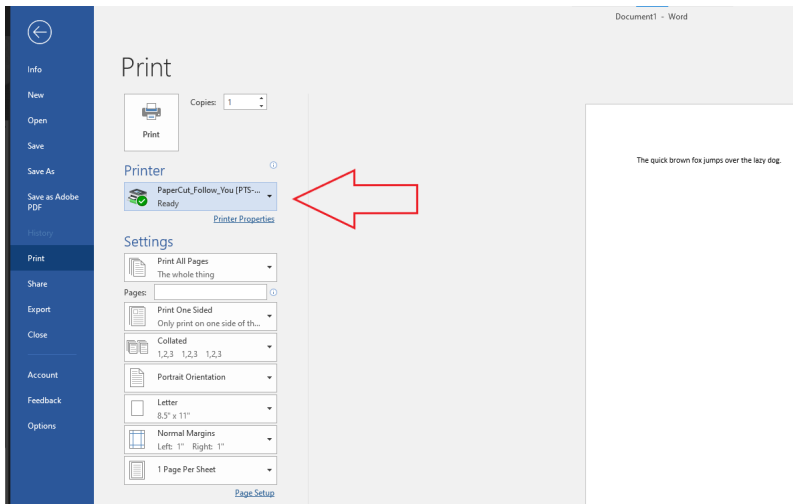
Document1 - Word

Info
New
Open
Save
Save As
Save as Adobe PDF
History
Print
Share
Export
Close
Account
Feedback
Options

Print

Copies: 1

Print

Printer

PaperCut_Follow_You [PTS-...
Ready

Printer Properties

Settings

Print All Pages
The whole thing

Pages:

Print One Sided
Only print on one side of th...

Collated
1,2,3 1,2,3 1,2,3

Portrait Orientation

Letter
8.5" x 11"

Normal Margins
Left: 1" Right: 1"

1 Page Per Sheet

Page Setup

The quick brown fox jumps over the lazy dog.